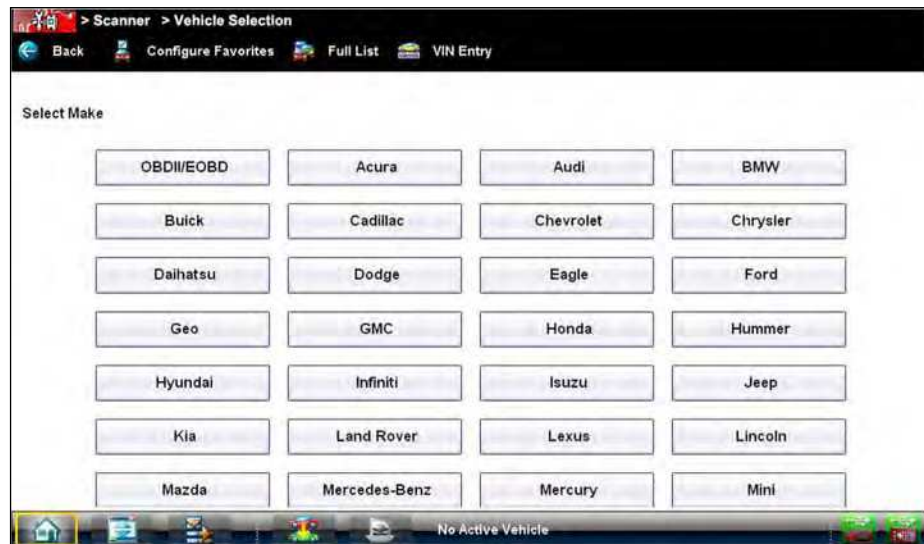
> Scanner > Vehicle Selection

Back Configure Favorites Full List VIN Entry

Select Make

| | | | |
|---|---|---|---|
| OBDII/EOBD | Acura | Audi | BMW |
| Buick | Cadillac | Chevrolet | Chrysler |
| Daihatsu | Dodge | Eagle | Ford |
| Geo | GMC | Honda | Hummer |
| Hyundai | Infiniti | Isuzu | Jeep |
| Kia | Land Rover | Lexus | Lincoln |
| Mazda | Mercedes-Benz | Mercury | Mini |

No Active Vehicle